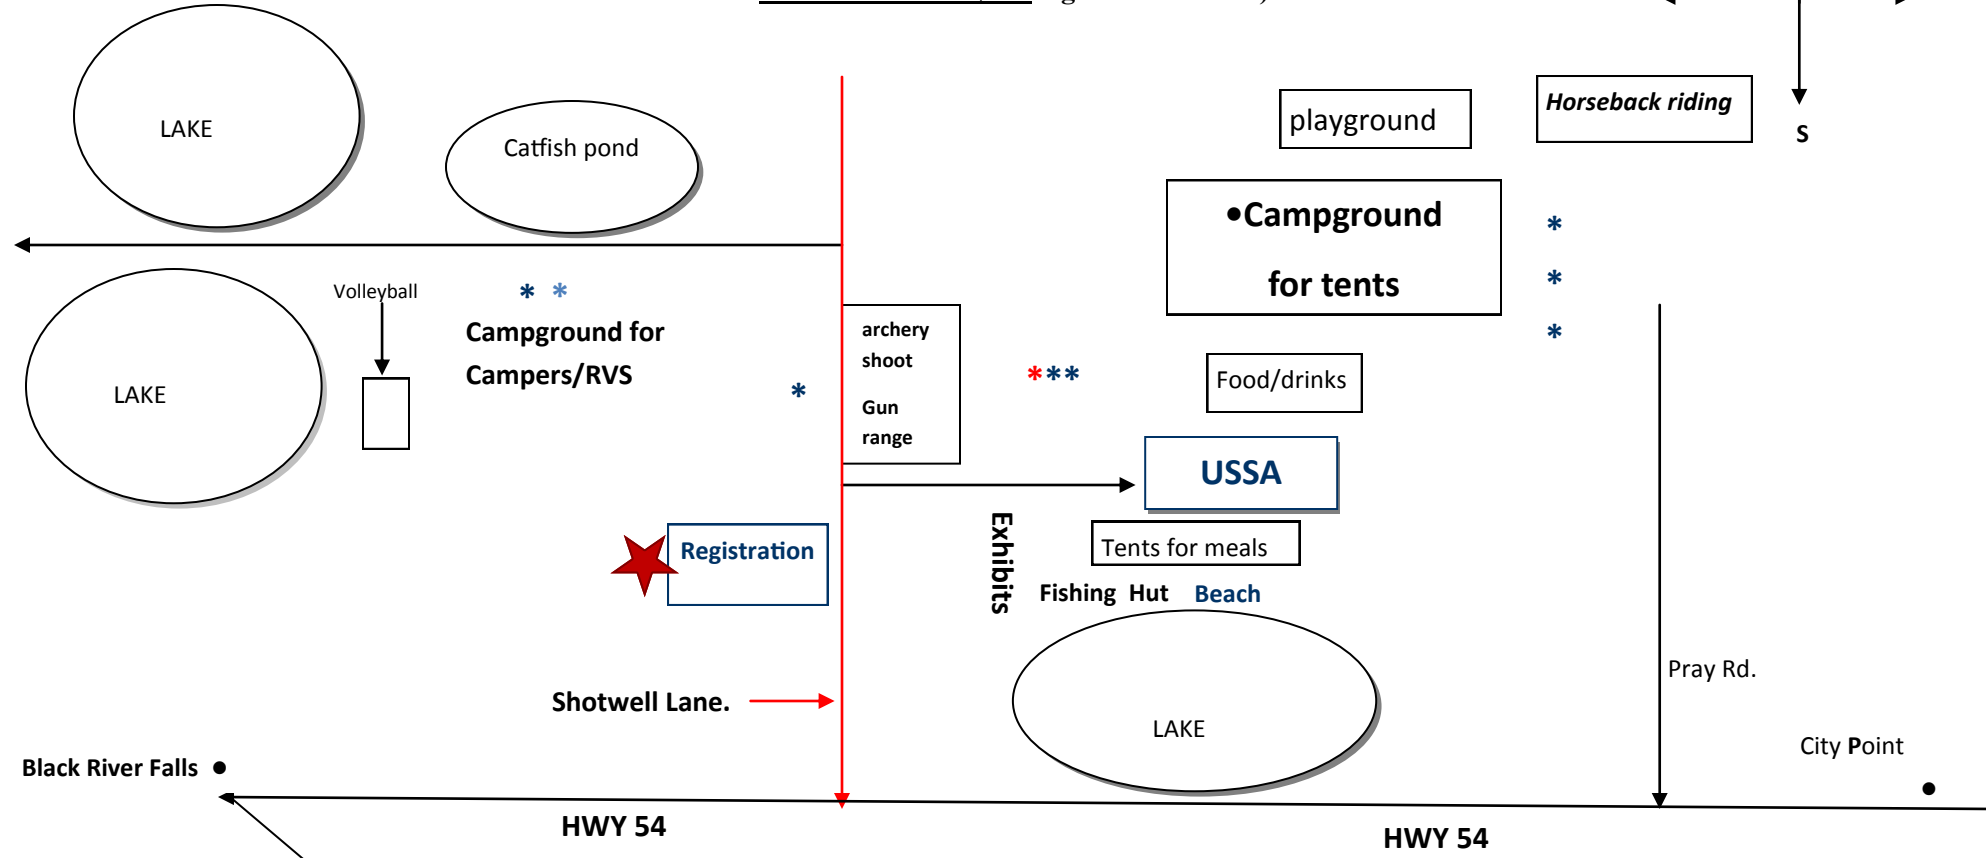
LAKE

Catfish pond

playground

Horseback riding

S

•Campground

for tents

*

*

*

LAKE

Volleyball

* *

Campground for Campers/RVS

*

archery shoot

Gun range

***

Food/drinks

USSA

Exhibits

Tents for meals

Registration

Fishing Hut Beach

LAKE

Pray Rd.

Shotwell Lane.

City Point

Black River Falls

HWY 54

HWY 54